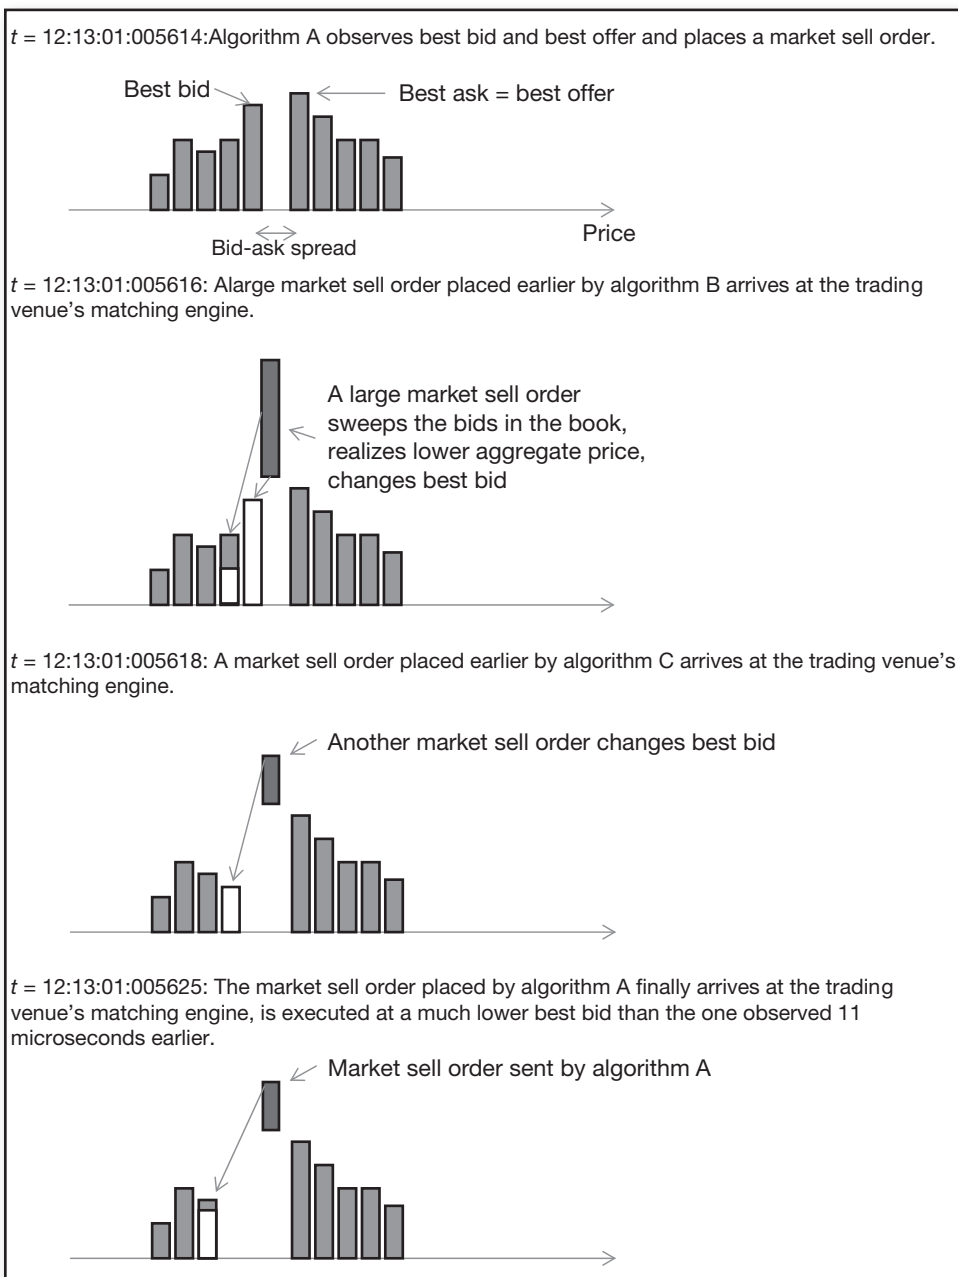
$t$ = 12:13:01:005614:Algorithm A observes best bid and best offer and places a market sell order.

Best bid

Best ask = best offer

Bid-ask spread

Price

$t$ = 12:13:01:005616: Alarge market sell order placed earlier by algorithm B arrives at the trading venue's matching engine.

A large market sell order sweeps the bids in the book, realizes lower aggregate price, changes best bid

$t$ = 12:13:01:005618: A market sell order placed earlier by algorithm C arrives at the trading venue's matching engine.

Another market sell order changes best bid

$t$ = 12:13:01:005625: The market sell order placed by algorithm A finally arrives at the trading venue's matching engine, is executed at a much lower best bid than the one observed 11 microseconds earlier.

Market sell order sent by algorithm A